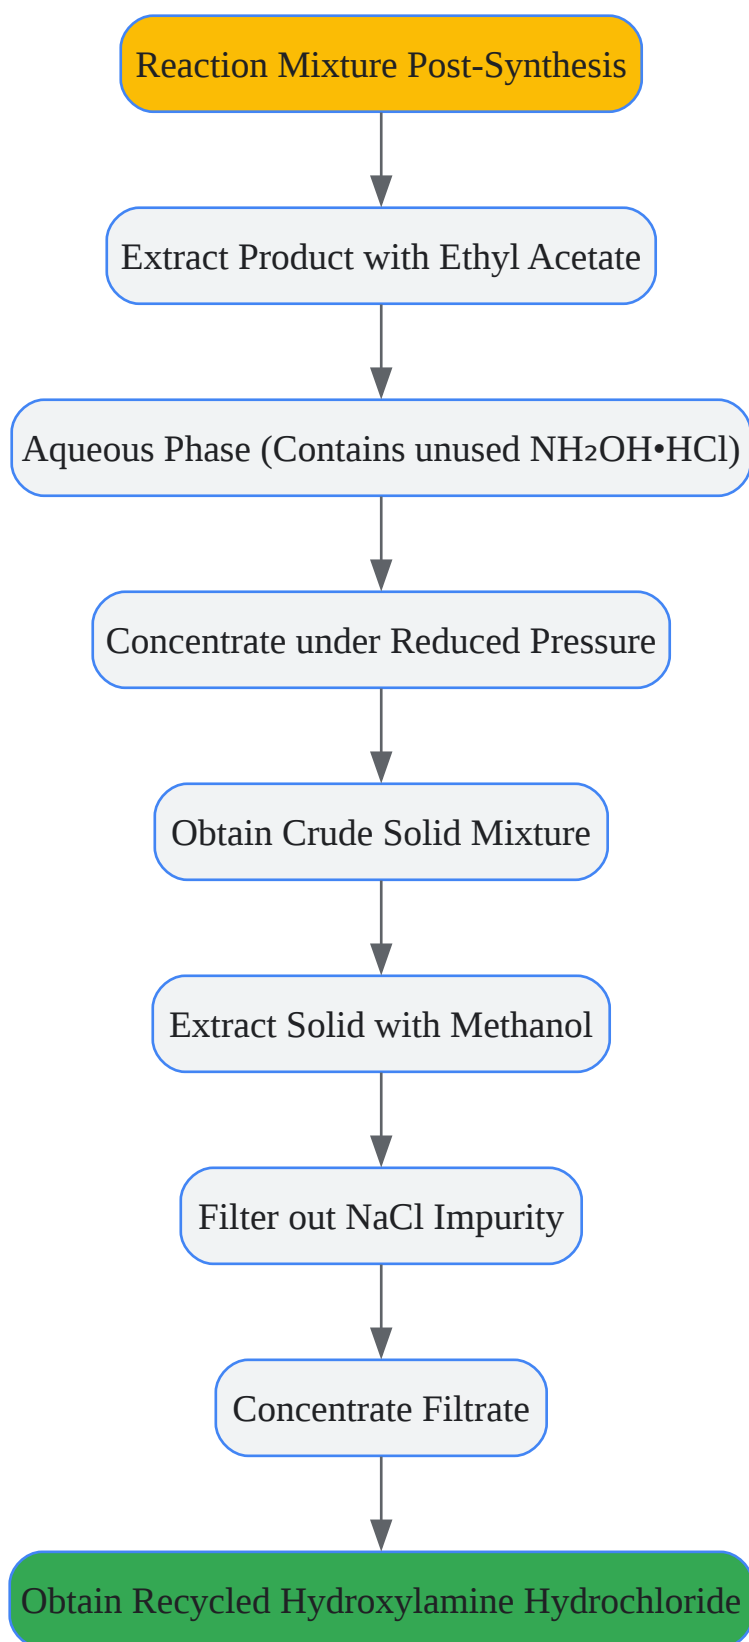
Reaction Mixture Post-Synthesis

Extract Product with Ethyl Acetate

Aqueous Phase (Contains unused $NH_2OH \cdot HCl$)

Concentrate under Reduced Pressure

Obtain Crude Solid Mixture

Extract Solid with Methanol

Filter out NaCl Impurity

Concentrate Filtrate

Obtain Recycled Hydroxylamine Hydrochloride